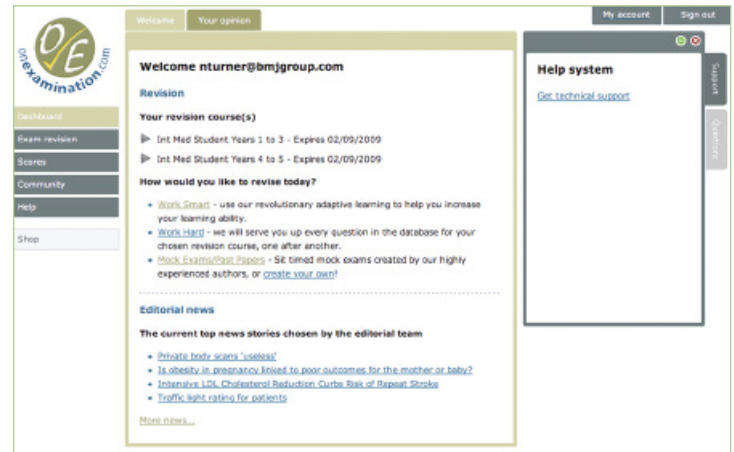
O/E
onexamination.com

Welcome
Your opinion

My account
Sign out

Dashboard
Exam revision
Scores
Community
Help
Shop

Welcome nturner@bmjgroup.com

Revision

Your revision course(s)

Int Med Student Years 1 to 3 - Expires 02/09/2009

Int Med Student Years 4 to 5 - Expires 02/09/2009

How would you like to revise today?

- Work Smart - use our revolutionary adaptive learning to help you increase your learning ability.
- Work Hard - we will serve you up every question in the database for your chosen revision course, one after another.
- Mock Exams/Past Papers - Sit timed mock exams created by our highly experienced authors, or create your own!

Editorial news

The current top news stories chosen by the editorial team

- Private body scans 'useless'
- Is obesity in pregnancy linked to poor outcomes for the mother or baby?
- Intensive LDL Cholesterol Reduction Curbs Risk of Repeat Stroke
- Traffic light rating for patients

More news...

Help system

Get technical support

Support
Questions